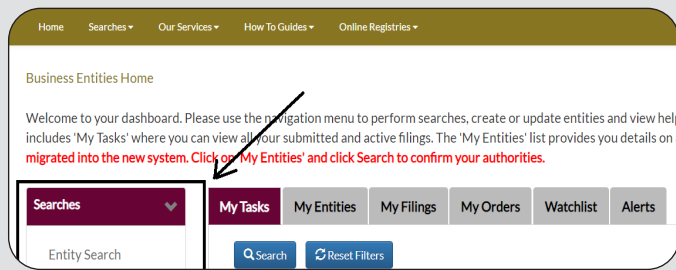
Home Searches ▾ Our Services ▾ How To Guides ▾ Online Registries ▾

Business Entities Home

Welcome to your dashboard. Please use the n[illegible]igation menu to perform searches, create or update entities and view help includes 'My Tasks' where you can view all your submitted and active filings. The 'My Entities' list provides you details on migrated into the new system. Click o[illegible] 'My Entities' and click Search to confirm your authorities.

Searches

Entity Search

My Tasks | My Entities | My Filings | My Orders | Watchlist | Alerts

Search | Reset Filters